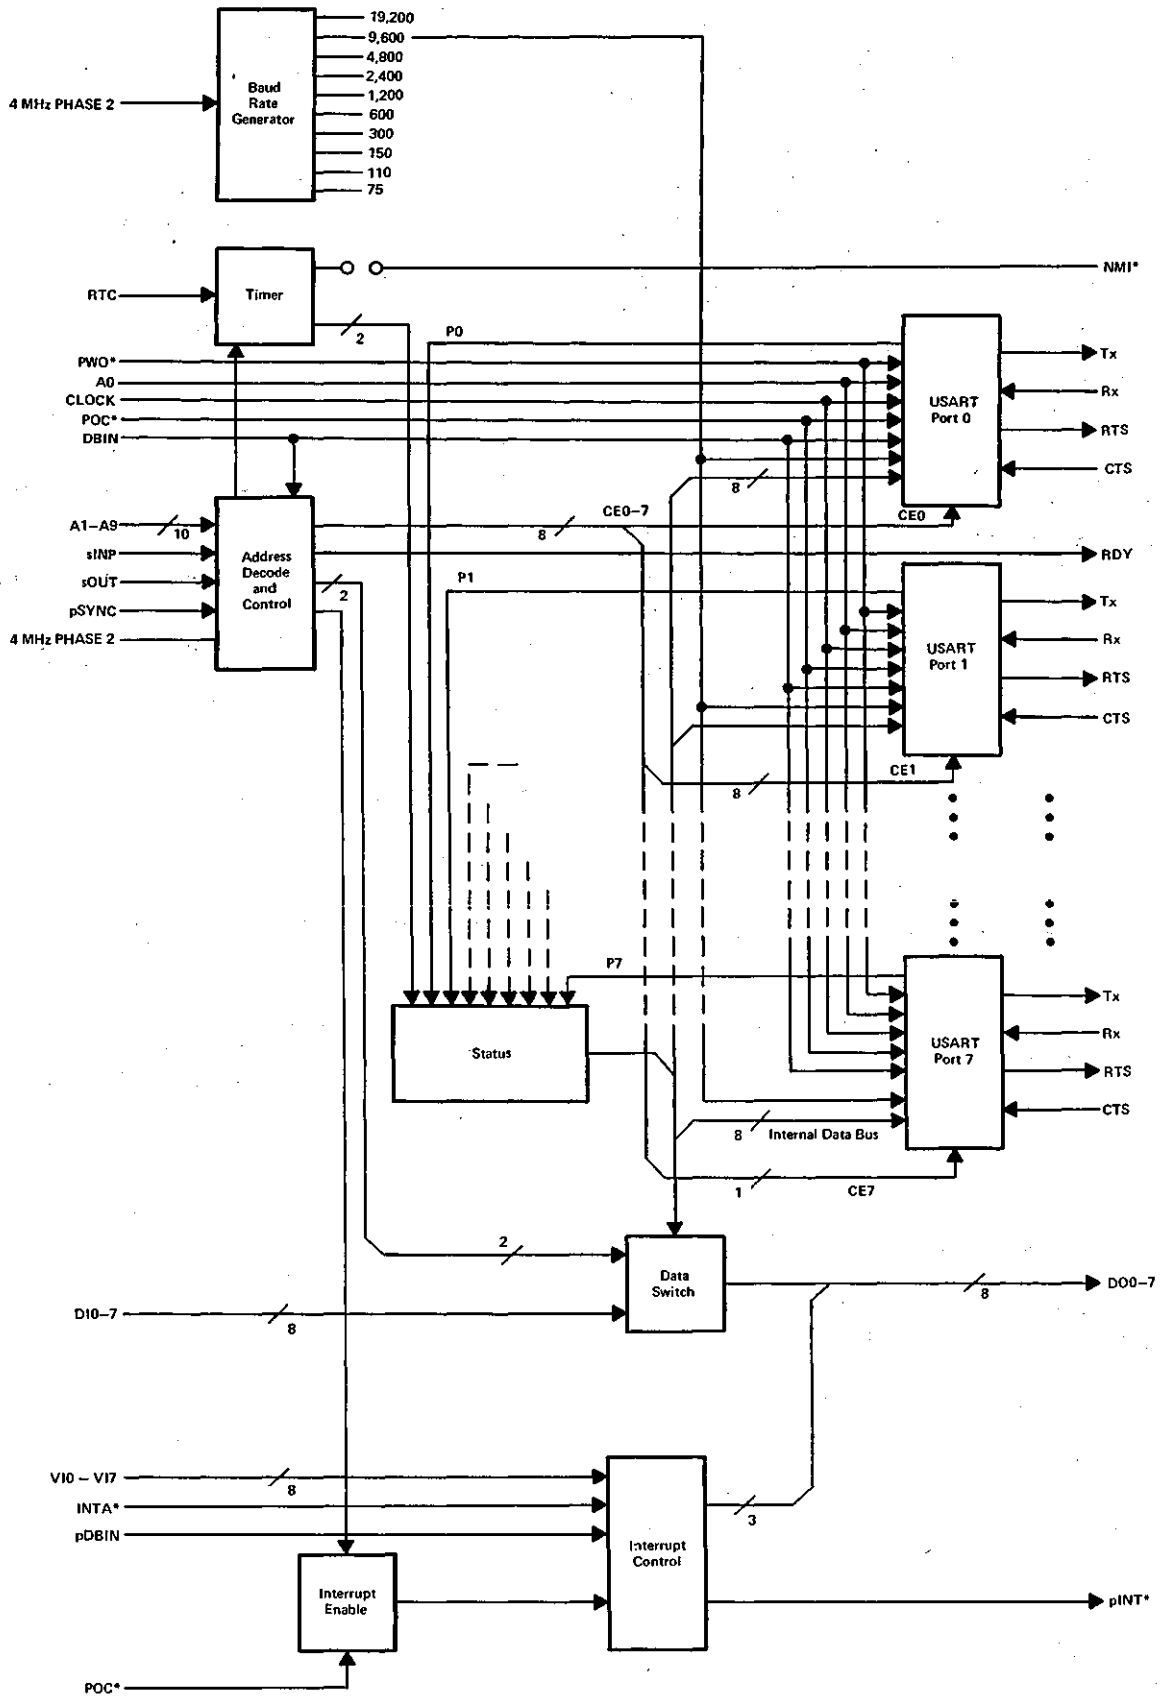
19,200
9,600
4,800
2,400
1,200
600
300
150
110
75

4 MHz PHASE 2

Baud Rate Generator

RTC

Timer

NMI*

2

P0

PWO*
A0
CLOCK
POC*
DBIN

USART Port 0

Tx
Rx
RTS
CTS

8

CE0

A1–A9
10
sINP
sOUT
pSYNC
4 MHz PHASE 2

Address Decode and Control

2

8

CE0–7

RDY

P1

USART Port 1

Tx
Rx
RTS
CTS

CE1

8

P7

Status

USART Port 7

Tx
Rx
RTS
CTS

8
Internal Data Bus

1
CE7

2

Data Switch

DO0–7
8

DI0–7
8

VI0 – VI7
8
INTA*
pDBIN

3

Interrupt Control

Interrupt Enable

pINT*

POC*